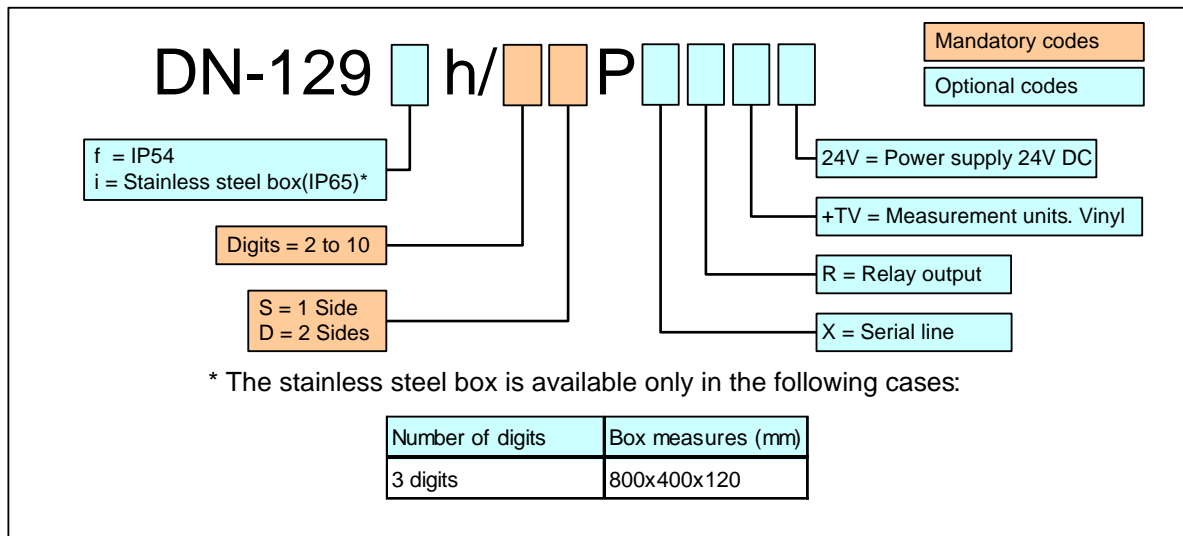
DN-129 h/ P

Mandatory codes

Optional codes

f = IP54
i = Stainless steel box(IP65)*

Digits = 2 to 10

S = 1 Side
D = 2 Sides

24V = Power supply 24V DC

+TV = Measurement units. Vinyl

R = Relay output

X = Serial line

* The stainless steel box is available only in the following cases:

| Number of digits | Box measures (mm) |
|---|---|
| 3 digits | 800x400x120 |